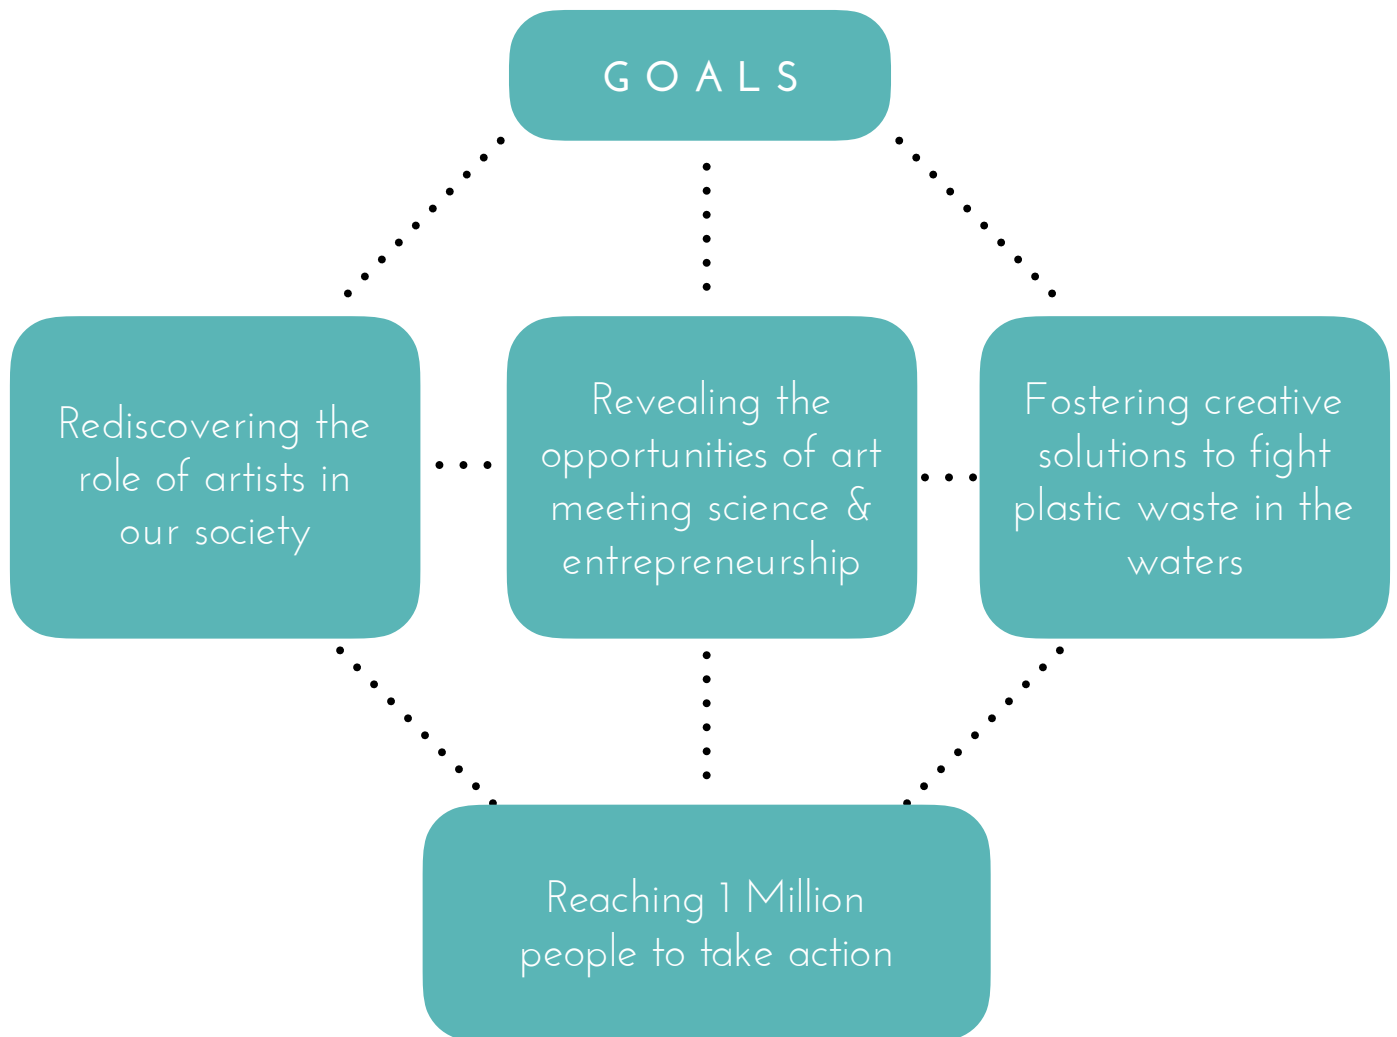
GOALS

Rediscovering the role of artists in our society

Revealing the opportunities of art meeting science & entrepreneurship

Fostering creative solutions to fight plastic waste in the waters

Reaching 1 Million people to take action